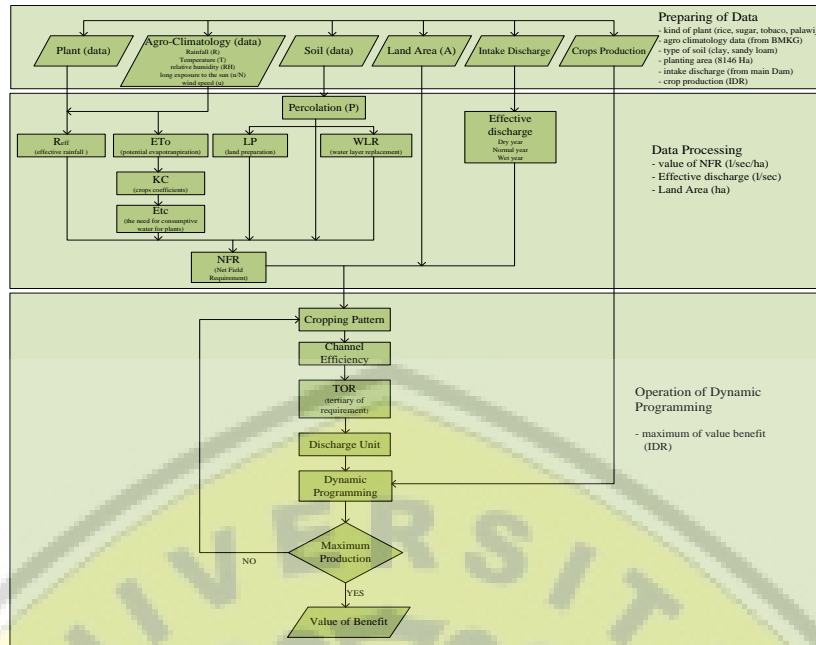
Preparing of Data
- kind of plant (rice, sugar, tobaco, palawi
- agro climatology data (from BMKG)
- type of soil (clay, sandy loam)
- planting area (8146 Ha)
- intake discharge (from main Dam)
- crop production (IDR)

Plant (data)

Agro-Climatology (data)
Rainfall (R)
Temperature (T)
relative humidity (RH)
long exposure to the sun (n/N)
wind speed (u)

Soil (data)

Land Area (A)

Intake Discharge

Crops Production

Percolation (P)

Effective discharge
Dry year
Normal year
Wet year

$R_{eff}$
(effective rainfall )

ETo
(potential evapotranspiration)

LP
(land preparation)

WLR
(water layer replacement)

KC
(crops coefficients)

Etc
(the need for consumptive water for plants)

Data Processing
- value of NFR (l/sec/ha)
- Effective discharge (l/sec)
- Land Area (ha)

NFR
(Net Field Requirement)

Cropping Pattern

Channel Efficiency

TOR
(tertiary of requirement)

Discharge Unit

Dynamic Programming

Operation of Dynamic Programming

- maximum of value benefit (IDR)

NO

Maximum Production

YES

Value of Benefit